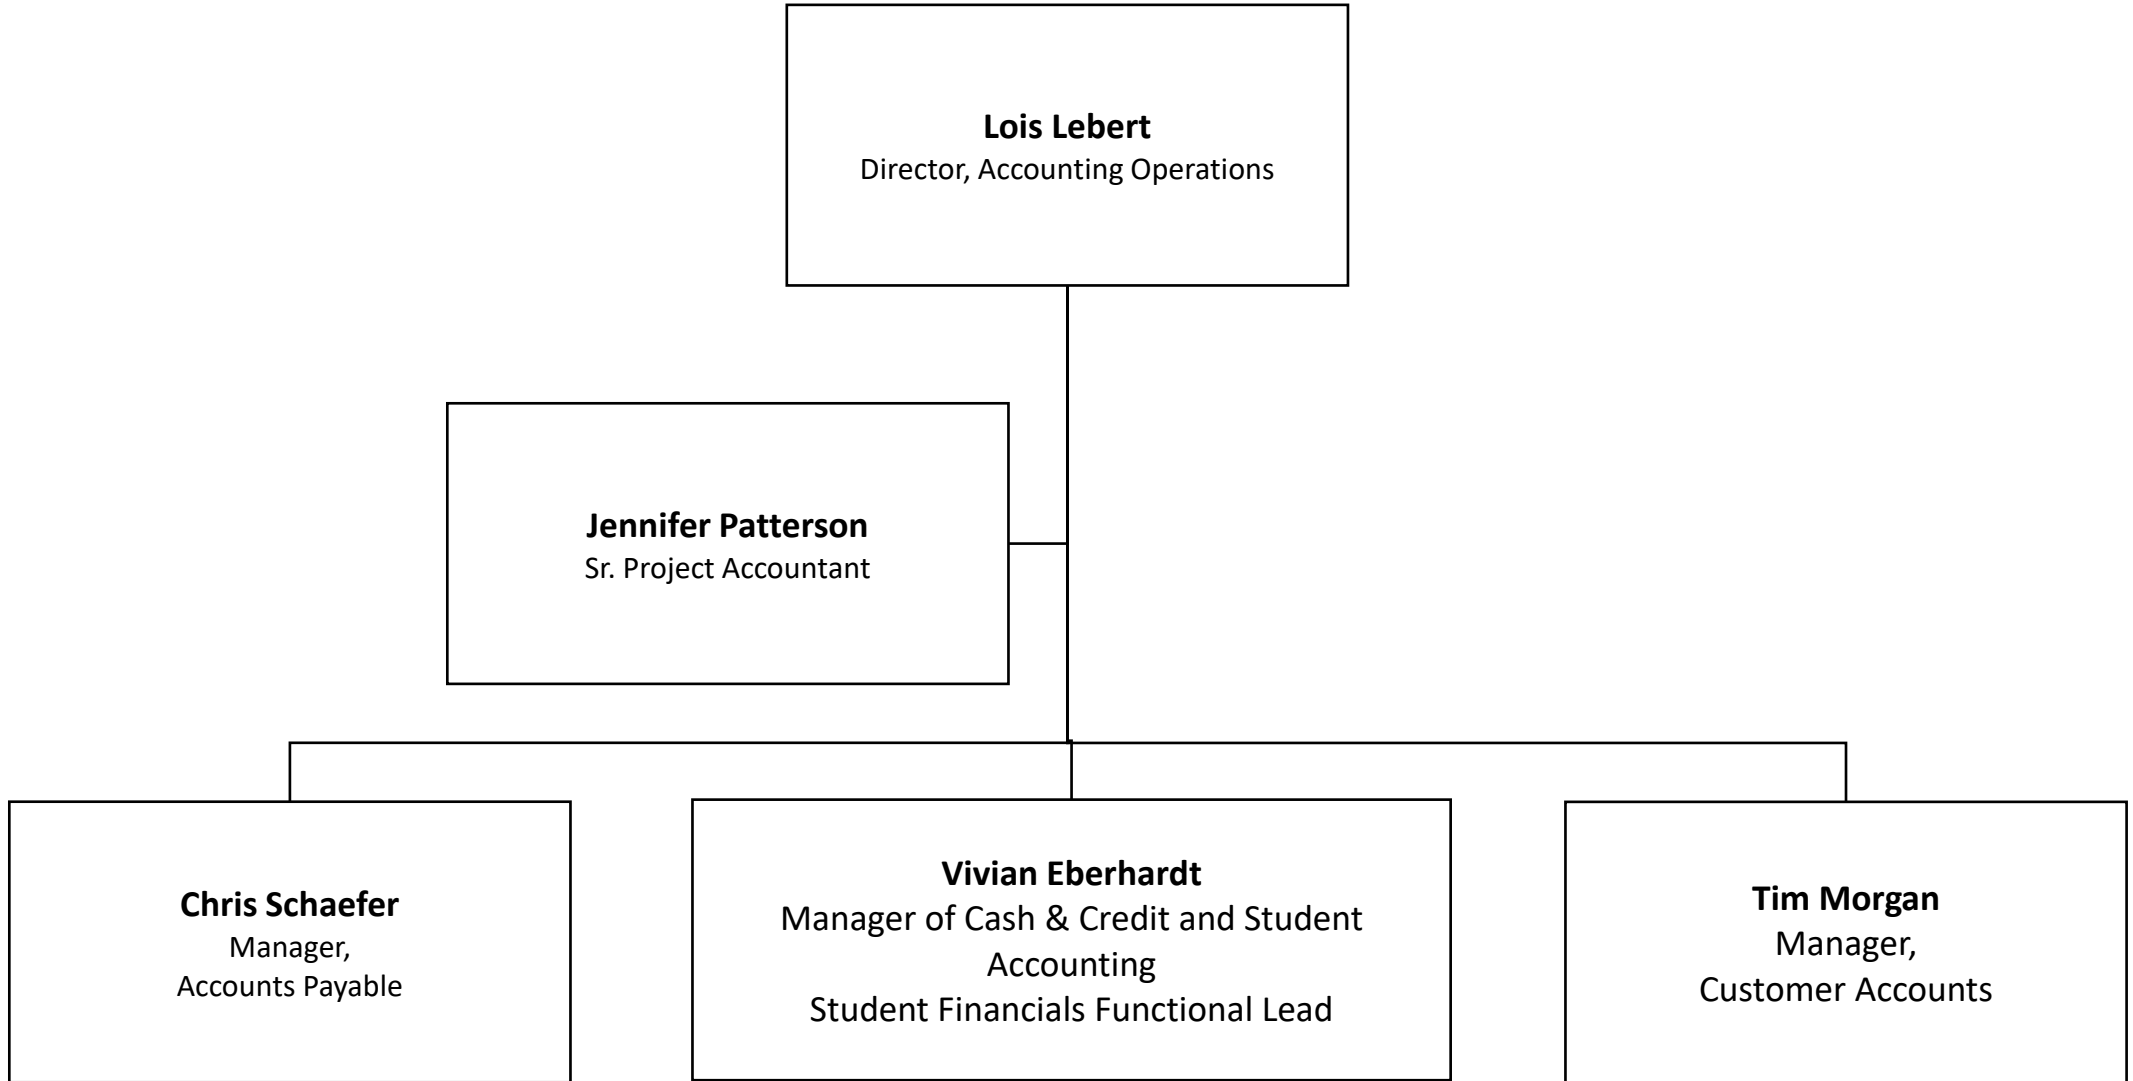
**Lois Lebert**
Director, Accounting Operations

**Jennifer Patterson**
Sr. Project Accountant

**Chris Schaefer**
Manager,
Accounts Payable

**Vivian Eberhardt**
Manager of Cash & Credit and Student Accounting
Student Financials Functional Lead

**Tim Morgan**
Manager,
Customer Accounts